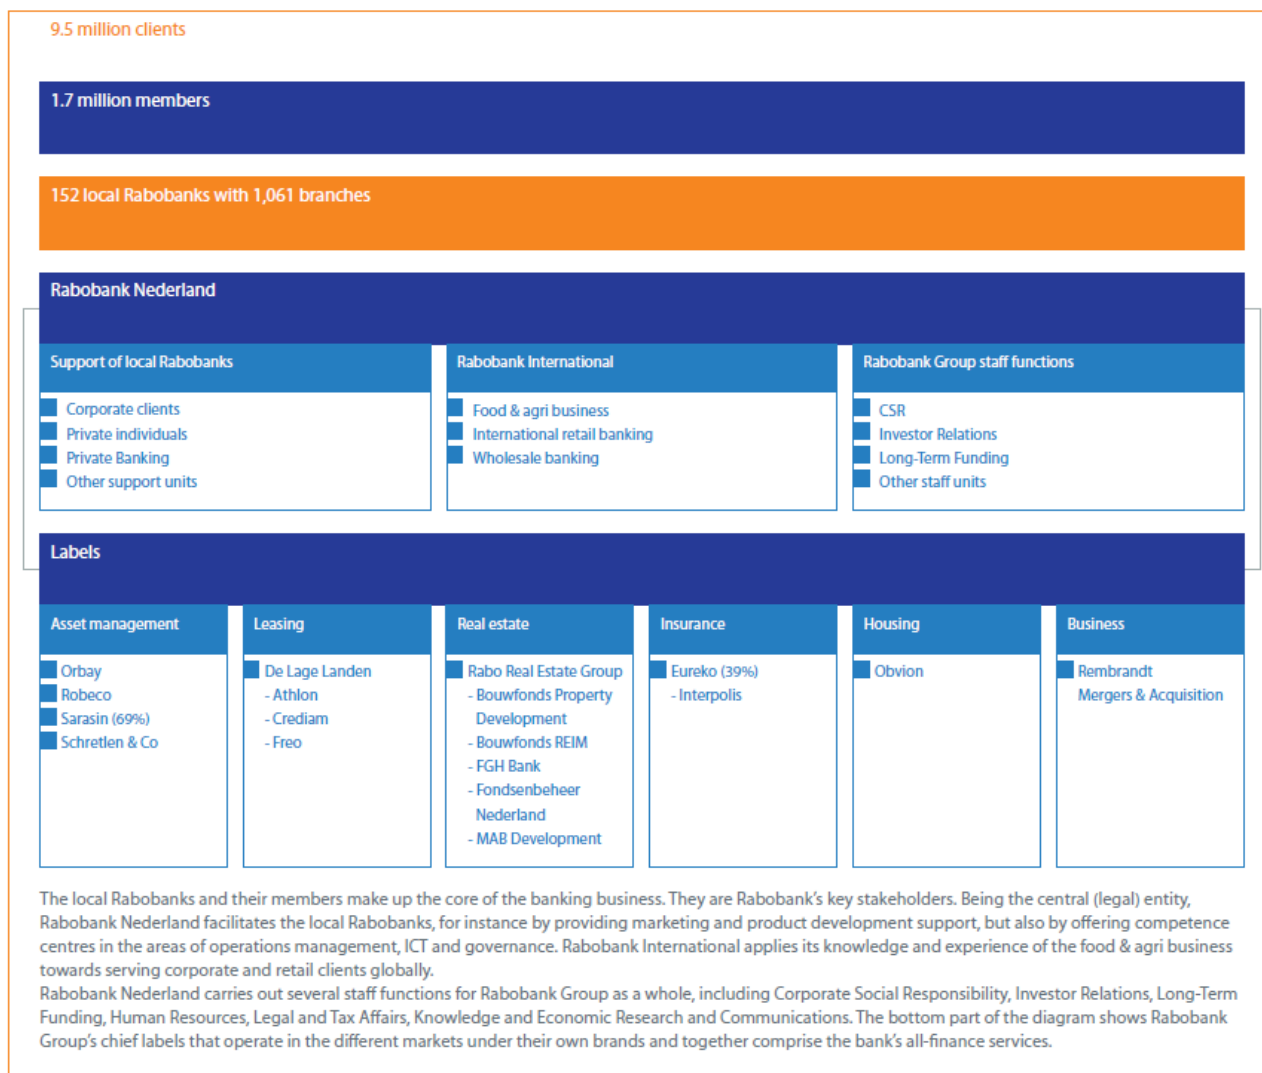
9.5 million clients

1.7 million members

152 local Rabobanks with 1,061 branches

Rabobank Nederland

Support of local Rabobanks

Corporate clients
Private individuals
Private Banking
Other support units

Rabobank International

Food & agri business
International retail banking
Wholesale banking

Rabobank Group staff functions

CSR
Investor Relations
Long-Term Funding
Other staff units

Labels

Asset management

Orbay
Robeco
Sarasin (69%)
Schretlen & Co

Leasing

De Lage Landen
- Athlon
- Crediam
- Freo

Real estate

Rabo Real Estate Group
- Bouwfonds Property Development
- Bouwfonds REIM
- FGH Bank
- Fondsenbeheer Nederland
- MAB Development

Insurance

Eureko (39%)
- Interpolis

Housing

Obvion

Business

Rembrandt Mergers & Acquisition

The local Rabobanks and their members make up the core of the banking business. They are Rabobank's key stakeholders. Being the central (legal) entity, Rabobank Nederland facilitates the local Rabobanks, for instance by providing marketing and product development support, but also by offering competence centres in the areas of operations management, ICT and governance. Rabobank International applies its knowledge and experience of the food & agri business towards serving corporate and retail clients globally.
Rabobank Nederland carries out several staff functions for Rabobank Group as a whole, including Corporate Social Responsibility, Investor Relations, Long-Term Funding, Human Resources, Legal and Tax Affairs, Knowledge and Economic Research and Communications. The bottom part of the diagram shows Rabobank Group's chief labels that operate in the different markets under their own brands and together comprise the bank's all-finance services.